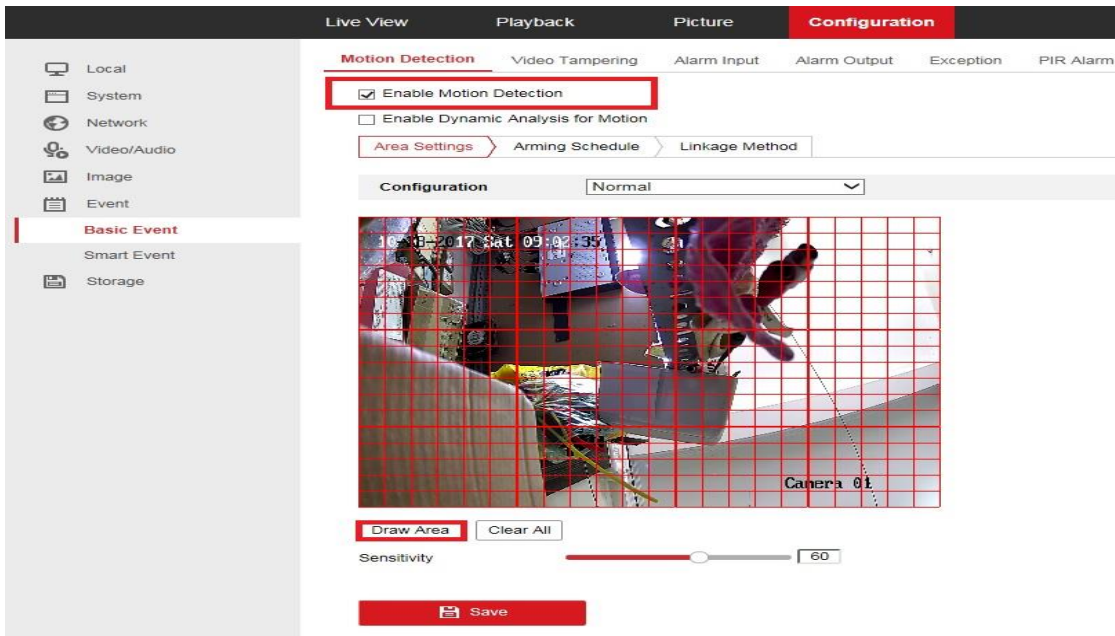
Live View Playback Picture Configuration

Local
System
Network
Video/Audio
Image
Event
Basic Event
Smart Event
Storage

Motion Detection Video Tampering Alarm Input Alarm Output Exception PIR Alarm

Enable Motion Detection

Enable Dynamic Analysis for Motion

Area Settings Arming Schedule Linkage Method

Configuration Normal

10-18-2017 Sat 09:02:35

Camera 01

Draw Area Clear All

Sensitivity 60

Save